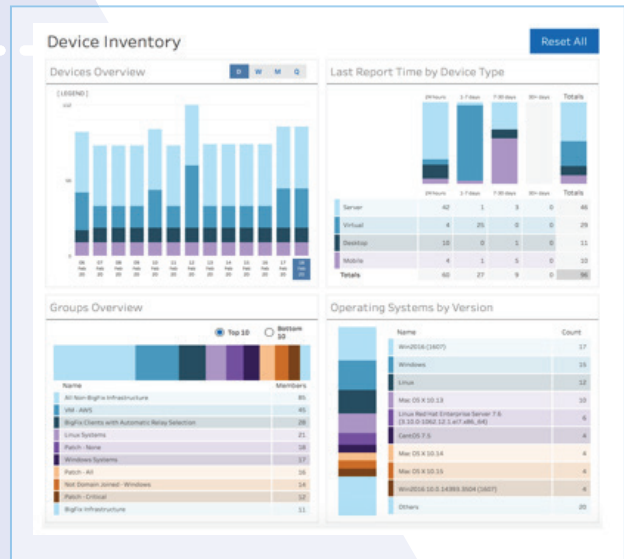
Device Inventory

Reset All

Devices Overview

D W M Q

[LEGEND]

100

50

0

06 Feb 20, 07 Feb 20, 08 Feb 20, 09 Feb 20, 10 Feb 20, 11 Feb 20, 12 Feb 20, 13 Feb 20, 14 Feb 20, 15 Feb 20, 16 Feb 20, 17 Feb 20, 18 Feb 20

Last Report Time by Device Type

24 hours | 1-7 days | 7-30 days | 30+ days | Totals

| | 24 hours | 1-7 days | 7-30 days | 30+ days | Totals |
|---|---|---|---|---|---|
| Server | 42 | 1 | 3 | 0 | 46 |
| Virtual | 4 | 25 | 0 | 0 | 29 |
| Desktop | 10 | 0 | 1 | 0 | 11 |
| Mobile | 4 | 1 | 5 | 0 | 10 |
| Totals | 60 | 27 | 9 | 0 | 96 |

Groups Overview

Top 10 Bottom 10

| Name | Members |
|---|---|
| All Non-BigFix Infrastructure | 85 |
| VM - AWS | 45 |
| BigFix Clients with Automatic Relay Selection | 22 |
| Linux Systems | 21 |
| Patch - None | 18 |
| Windows Systems | 17 |
| Patch - All | 16 |
| Not Domain Joined - Windows | 14 |
| Patch - Critical | 12 |
| BigFix Infrastructure | 11 |

Operating Systems by Version

| Name | Count |
|---|---|
| Win2016 (1607) | 17 |
| Windows | 15 |
| Linux | 12 |
| Mac OS X 10.13 | 10 |
| Linux Red Hat Enterprise Server 7.6 (3.10.0-1062.12.1.el7.x86_64) | 6 |
| CentOS 7.5 | 4 |
| Mac OS X 10.14 | 4 |
| Mac OS X 10.15 | 4 |
| Win2016 10.0.14393.3504 (1607) | 4 |
| Others | 20 |